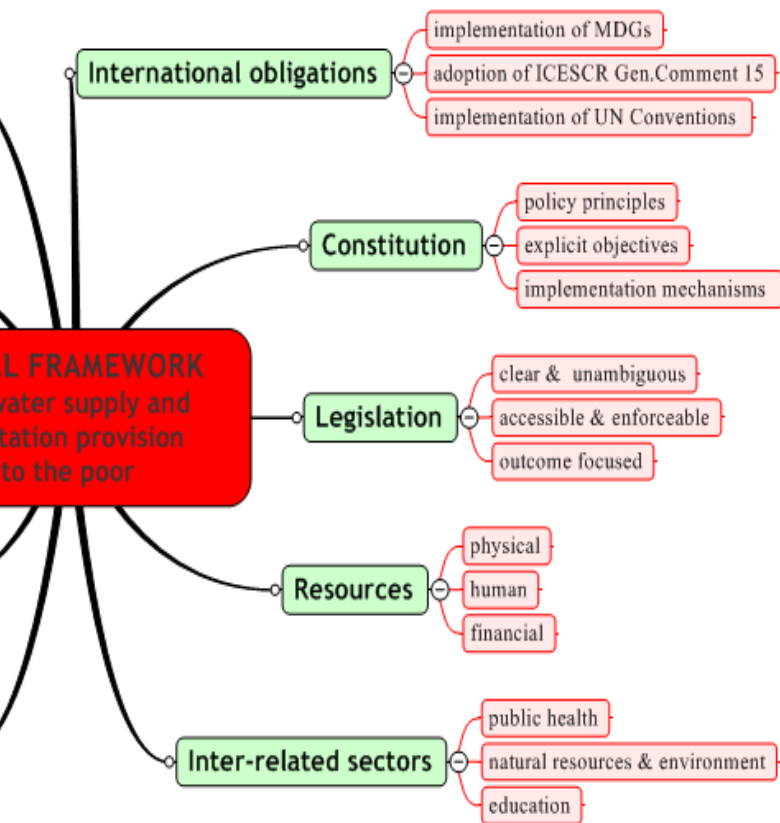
L FRAMEWORK
vater supply and
tation provision
to the poor

International obligations
implementation of MDGs
adoption of ICESCR Gen.Comment 15
implementation of UN Conventions

Constitution
policy principles
explicit objectives
implementation mechanisms

Legislation
clear & unambiguous
accessible & enforceable
outcome focused

Resources
physical
human
financial

Inter-related sectors
public health
natural resources & environment
education